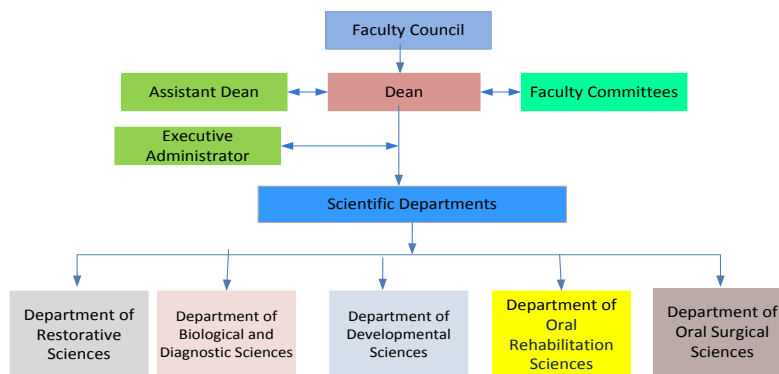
Faculty Council

Assistant Dean

Dean

Faculty Committees

Executive Administrator

Scientific Departments

Department of Restorative Sciences

Department of Biological and Diagnostic Sciences

Department of Developmental Sciences

Department of Oral Rehabilitation Sciences

Department of Oral Surgical Sciences